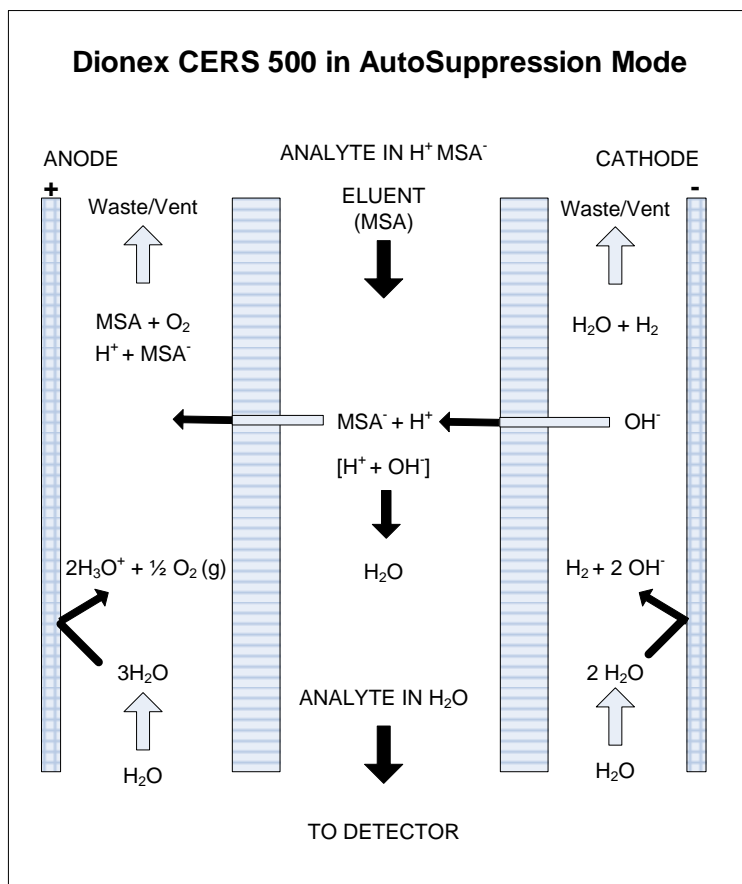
Dionex CERS 500 in AutoSuppression Mode

ANODE
+

ANALYTE IN $H^+$ $MSA^-$

CATHODE
-

Waste/Vent

ELUENT
(MSA)

Waste/Vent

MSA + $O_2$
$H^+$ + $MSA^-$

$H_2O$ + $H_2$

$MSA^-$ + $H^+$

$OH^-$

[$H^+$ + $OH^-$]

$2H_3O^+$ + ½ $O_2$ (g)

$H_2O$

$H_2$ + 2 $OH^-$

$3H_2O$

ANALYTE IN $H_2O$

2 $H_2O$

$H_2O$

$H_2O$

TO DETECTOR